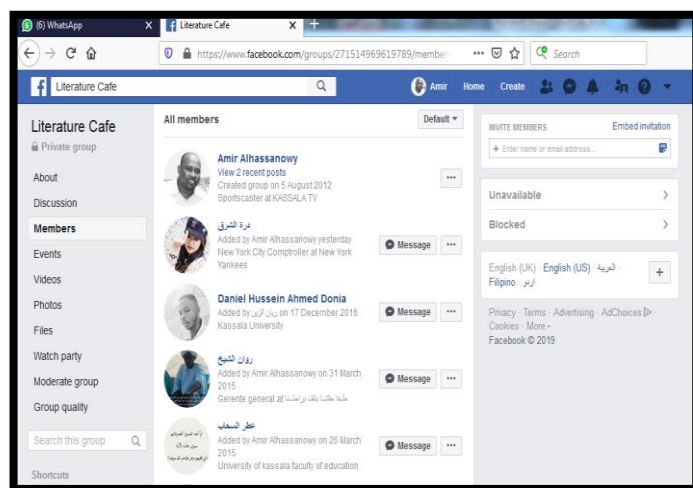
(6) WhatsApp
Literature Cafe
https://www.facebook.com/groups/271514969619789/member
Search

Literature Cafe
Amir Home Create

Literature Cafe
Private group
About
Discussion
Members
Events
Videos
Photos
Files
Watch party
Moderate group
Group quality
Search this group
Shortcuts

All members
Default

Amir Alhassanowy
View 2 recent posts
Created group on 5 August 2012
Sportscaster at KASSALA TV

درة الشرق
Added by Amir Alhassanowy yesterday
New York City Comptroller at New York Yankees
Message

Daniel Hussein Ahmed Donia
Added by روان الزين on 17 December 2016
Kassala University
Message

روان الشيخ
Added by Amir Alhassanowy on 31 March 2015
Gerente general at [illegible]
Message

عطر السحاب
Added by Amir Alhassanowy on 26 March 2015
University of kassala faculty of education
Message

INVITE MEMBERS
Embed invitation
Enter name or email address...

Unavailable
Blocked

English (UK) · English (US) · العربية · اردو · Filipino

Privacy · Terms · Advertising · AdChoices · Cookies · More
Facebook © 2019